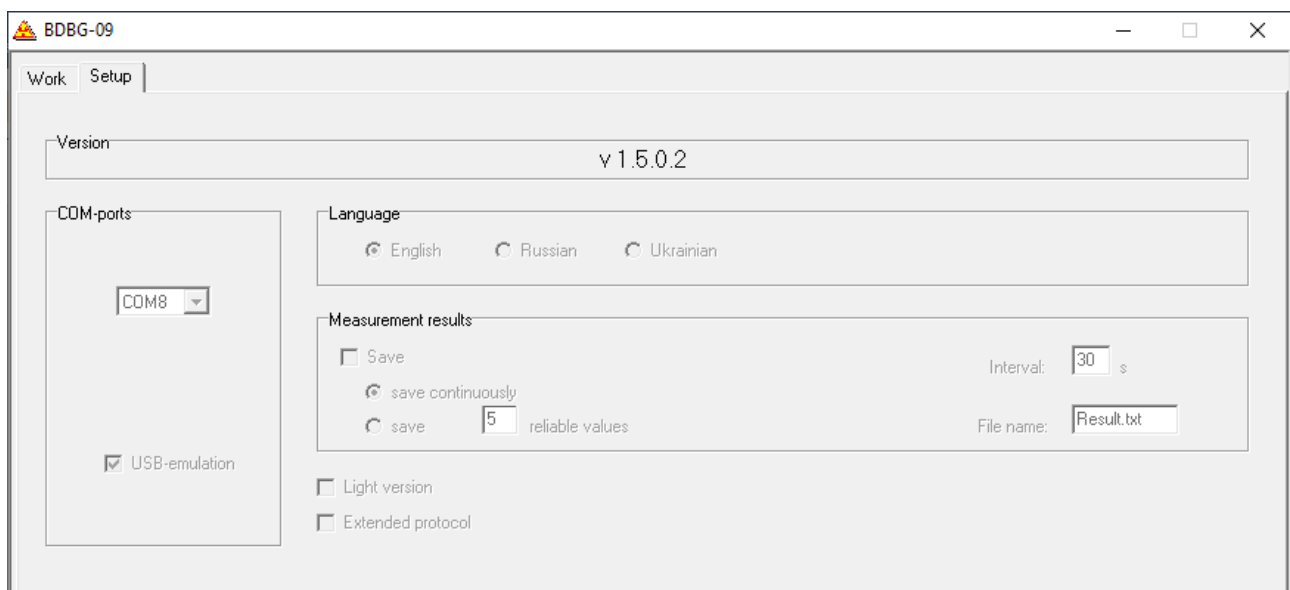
BDBG-09

Work Setup

Version

v 1.5.0.2

COM-ports

COM8

USB-emulation

Language

English Russian Ukrainian

Measurement results

Save

save continuously

save 5 reliable values

Interval: 30 s

File name: Result.txt

Light version

Extended protocol